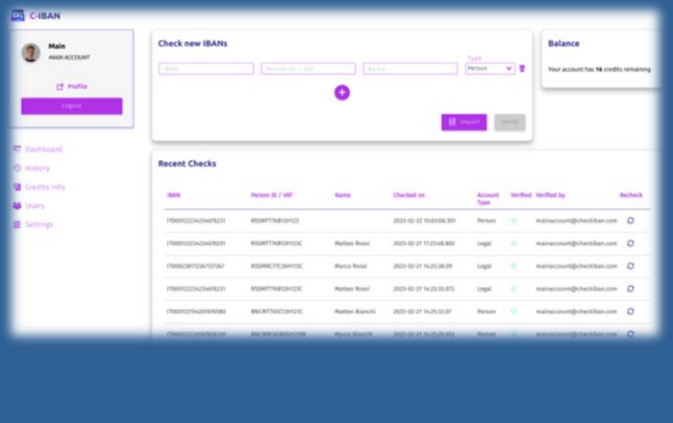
C-IBAN

Main
MAIN ACCOUNT

Profile

Logout

Dashboard
History
Credits Info
Users
Settings

Check new IBANs

IBAN
Person ID / VAT
Name
Type
Person

Import
Verify

Balance

Your account has 16 credits remaining

Recent Checks

| IBAN | Person ID / VAT | Name | Checked on | Account Type | Verified | Verified by | Recheck |
|---|---|---|---|---|---|---|---|
| IT00012223423467823​1 | RSSMTT76B12H123 | | 2023-02-22 15:03:08.301 | Person | | mainaccount@checkiban.com | |
| IT000122234234678231 | RSSMTT76B12H123C | Matteo Rossi | 2023-02-21 17:23:48.802 | Legal | | mainaccount@checkiban.com | |
| IT000238172367127367 | RSSMRC77C26H1OC | Marco Rossi | 2023-02-21 14:25:38.09 | Legal | | mainaccount@checkiban.com | |
| IT000122234234678231 | RSSMTT76B12H123C | Matteo Rossi | 2023-02-21 14:25:35.073 | Legal | | mainaccount@checkiban.com | |
| IT000122154201876580 | BNCMTT65C13H12C | Matteo Bianchi | 2023-02-21 14:25:32.07 | Person | | mainaccount@checkiban.com | |
| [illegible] | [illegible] | Marco Bianchi | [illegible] | Person | | mainaccount@checkiban.com | |